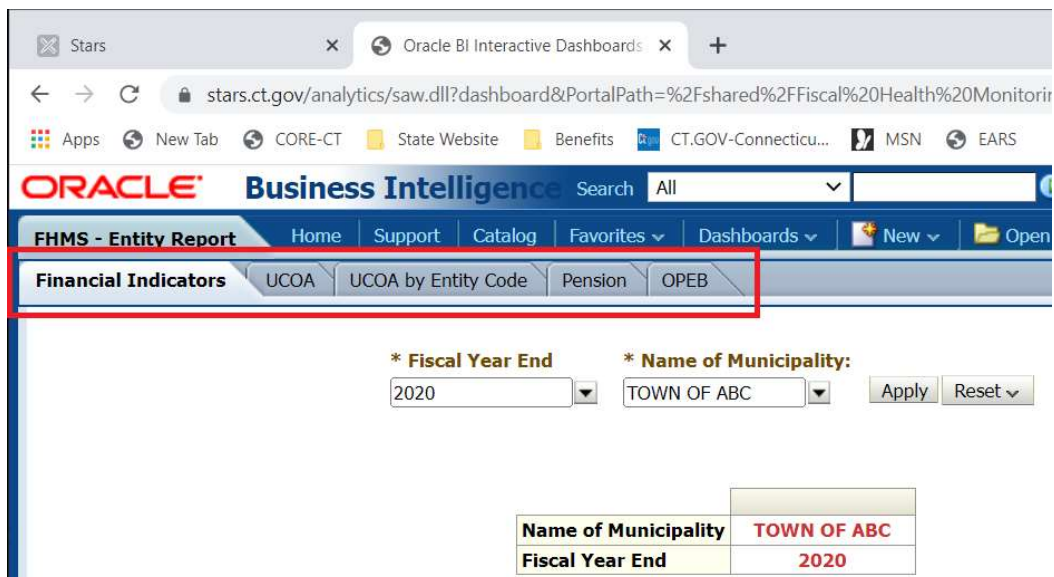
Stars ×
Oracle BI Interactive Dashboards ×
+

stars.ct.gov/analytics/saw.dll?dashboard&PortalPath=%2Fshared%2FFiscal%20Health%20Monitorin

Apps New Tab CORE-CT State Website Benefits CT.GOV-Connecticu... MSN EARS

ORACLE Business Intelligence Search All

FHMS - Entity Report Home Support Catalog Favorites Dashboards New Open

Financial Indicators UCOA UCOA by Entity Code Pension OPEB

* Fiscal Year End
2020

* Name of Municipality:
TOWN OF ABC

Apply Reset

| | |
|---|---|
| Name of Municipality | TOWN OF ABC |
| Fiscal Year End | 2020 |